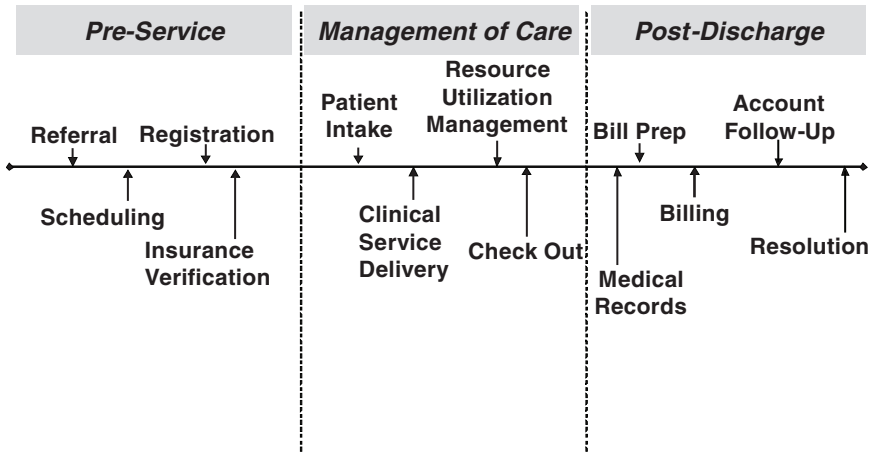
Pre-Service

Management of Care

Post-Discharge

Referral

Registration

Scheduling

Insurance Verification

Patient Intake

Resource Utilization Management

Clinical Service Delivery

Check Out

Bill Prep

Account Follow-Up

Medical Records

Billing

Resolution